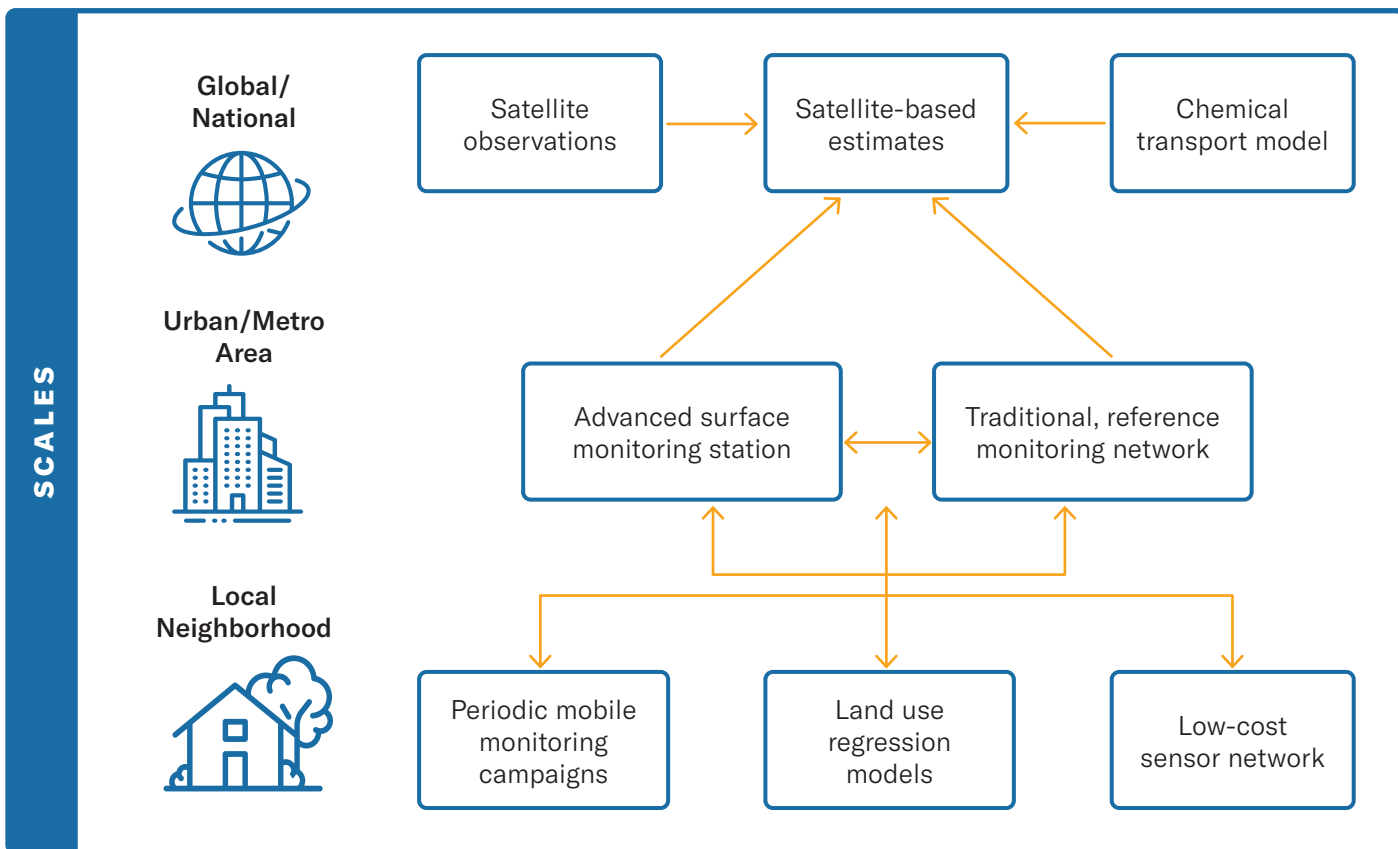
SCALES

Global/ National

Satellite observations

Satellite-based estimates

Chemical transport model

Urban/Metro Area

Advanced surface monitoring station

Traditional, reference monitoring network

Local Neighborhood

Periodic mobile monitoring campaigns

Land use regression models

Low-cost sensor network